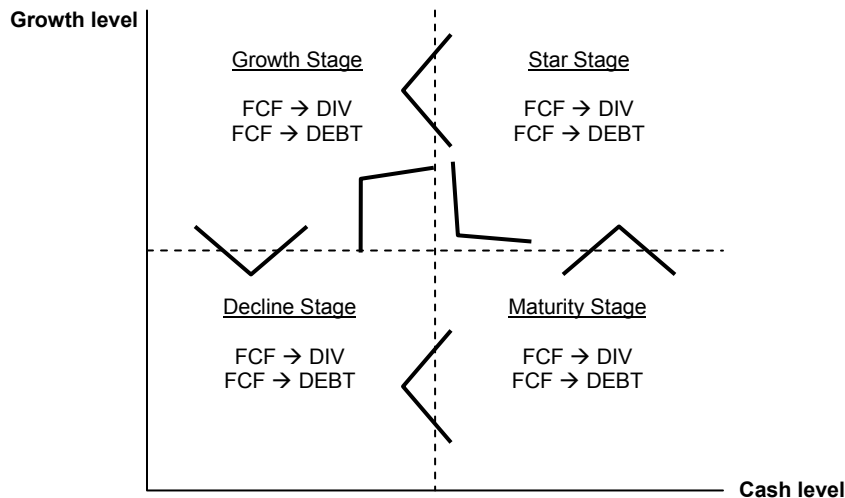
Growth level

Growth Stage

FCF $\rightarrow$ DIV
FCF $\rightarrow$ DEBT

Star Stage

FCF $\rightarrow$ DIV
FCF $\rightarrow$ DEBT

Decline Stage

FCF $\rightarrow$ DIV
FCF $\rightarrow$ DEBT

Maturity Stage

FCF $\rightarrow$ DIV
FCF $\rightarrow$ DEBT

Cash level